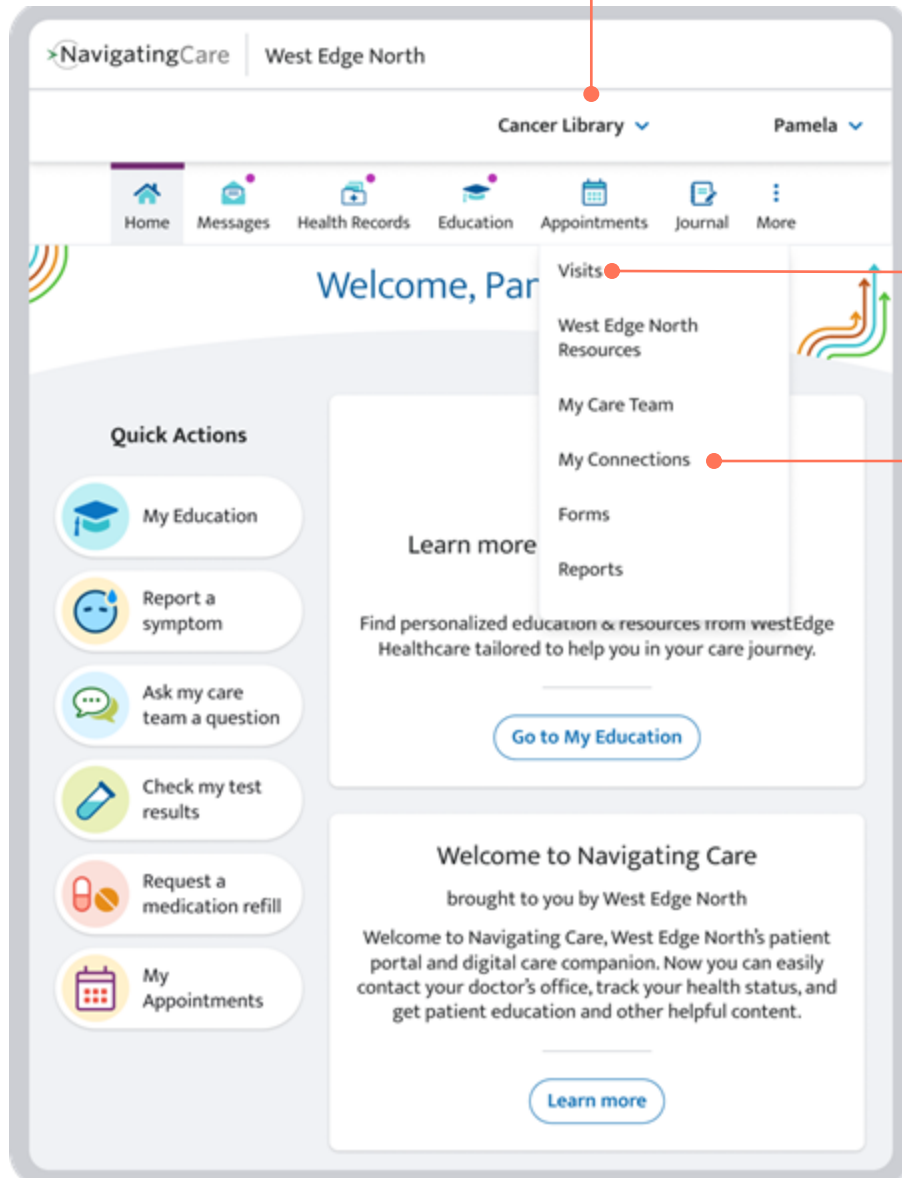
NavigatingCare West Edge North

Cancer Library

Pamela

Home Messages Health Records Education Appointments Journal More

Visits

West Edge North Resources

My Care Team

My Connections

Forms

Reports

Welcome, Par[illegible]

Quick Actions

My Education

Report a symptom

Ask my care team a question

Check my test results

Request a medication refill

My Appointments

Learn more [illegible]

Find personalized education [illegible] resources from WestEdge Healthcare tailored to help you in your care journey.

Go to My Education

Welcome to Navigating Care

brought to you by West Edge North

Welcome to Navigating Care, West Edge North's patient portal and digital care companion. Now you can easily contact your doctor's office, track your health status, and get patient education and other helpful content.

Learn more